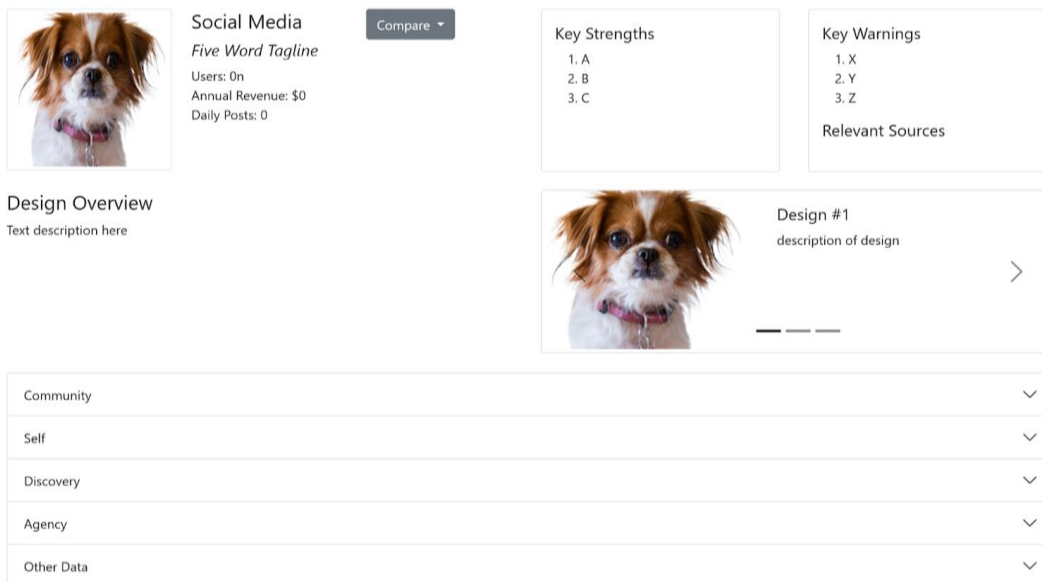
Social Media

*Five Word Tagline*

Users: 0n
Annual Revenue: $0
Daily Posts: 0

Compare

Key Strengths
1. A
2. B
3. C

Key Warnings
1. X
2. Y
3. Z

Relevant Sources

Design Overview
Text description here

Design #1
description of design

Community

Self

Discovery

Agency

Other Data